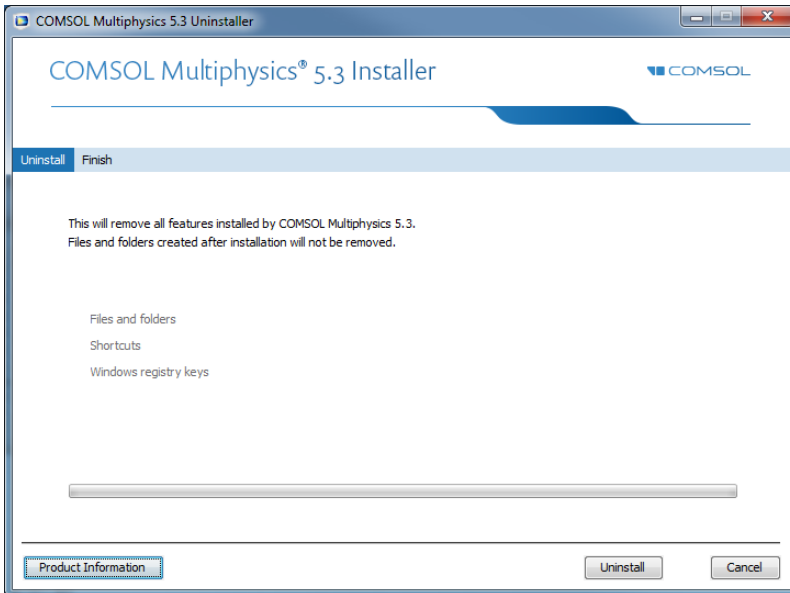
COMSOL Multiphysics 5.3 Uninstaller

COMSOL Multiphysics® 5.3 Installer

COMSOL

Uninstall Finish

This will remove all features installed by COMSOL Multiphysics 5.3.
Files and folders created after installation will not be removed.

Files and folders

Shortcuts

Windows registry keys

Product Information

Uninstall

Cancel